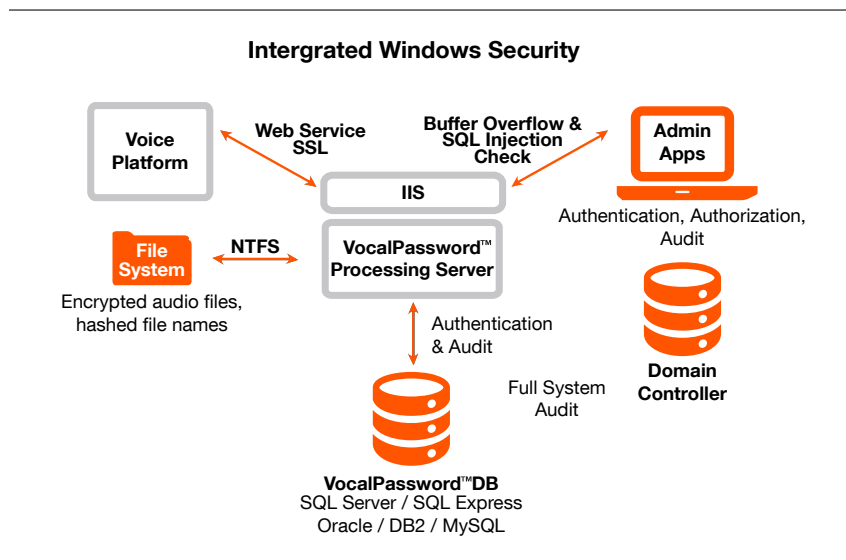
Intergrated Windows Security

Voice Platform

Web Service SSL

Buffer Overflow & SQL Injection Check

Admin Apps

IIS

Authentication, Authorization, Audit

File System

NTFS

VocalPassword™ Processing Server

Encrypted audio files, hashed file names

Authentication & Audit

Full System Audit

Domain Controller

VocalPassword™DB
SQL Server / SQL Express
Oracle / DB2 / MySQL